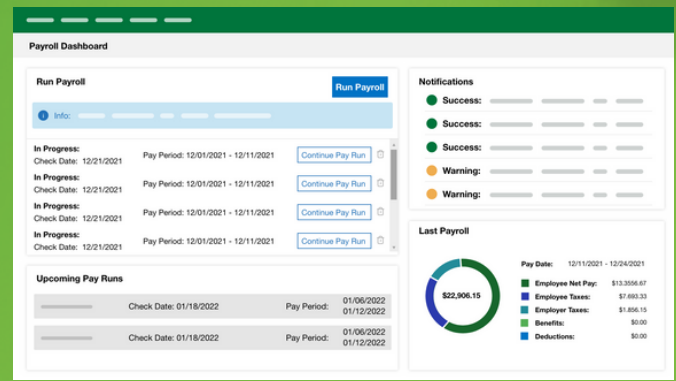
Payroll Dashboard

Run Payroll

Run Payroll

Info:

In Progress:
Check Date: 12/21/2021
Pay Period: 12/01/2021 - 12/11/2021
Continue Pay Run

In Progress:
Check Date: 12/21/2021
Pay Period: 12/01/2021 - 12/11/2021
Continue Pay Run

In Progress:
Check Date: 12/21/2021
Pay Period: 12/01/2021 - 12/11/2021
Continue Pay Run

In Progress:
Check Date: 12/21/2021
Pay Period: 12/01/2021 - 12/11/2021
Continue Pay Run

Upcoming Pay Runs

Check Date: 01/18/2022
Pay Period: 01/06/2022 01/12/2022

Check Date: 01/18/2022
Pay Period: 01/06/2022 01/12/2022

Notifications

Success:

Success:

Success:

Warning:

Warning:

Last Payroll

$22,906.15

Pay Date: 12/11/2021 - 12/24/2021

Employee Net Pay: $13.3556.67

Employee Taxes: $7.693.33

Employer Taxes: $1.856.15

Benefits: $0.00

Deductions: $0.00